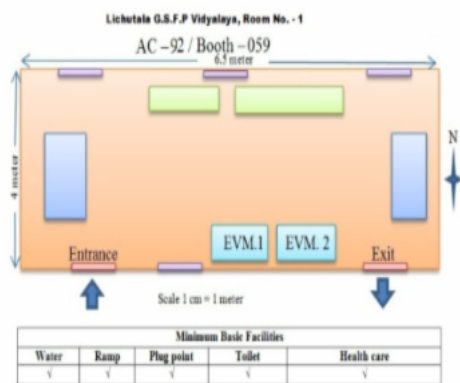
Lichutala G.S.F.P Vidyalaya, Room No. - 1

AC – 92 / Booth – 059

6.5 meter

4 meter

N

Entrance

EVM.1

EVM. 2

Exit

Scale 1 cm = 1 meter

| Minimum Basic Facilities | | | | |
|---|---|---|---|---|
| Water | Ramp | Plug point | Toilet | Health care |
| √ | √ | √ | √ | √ |